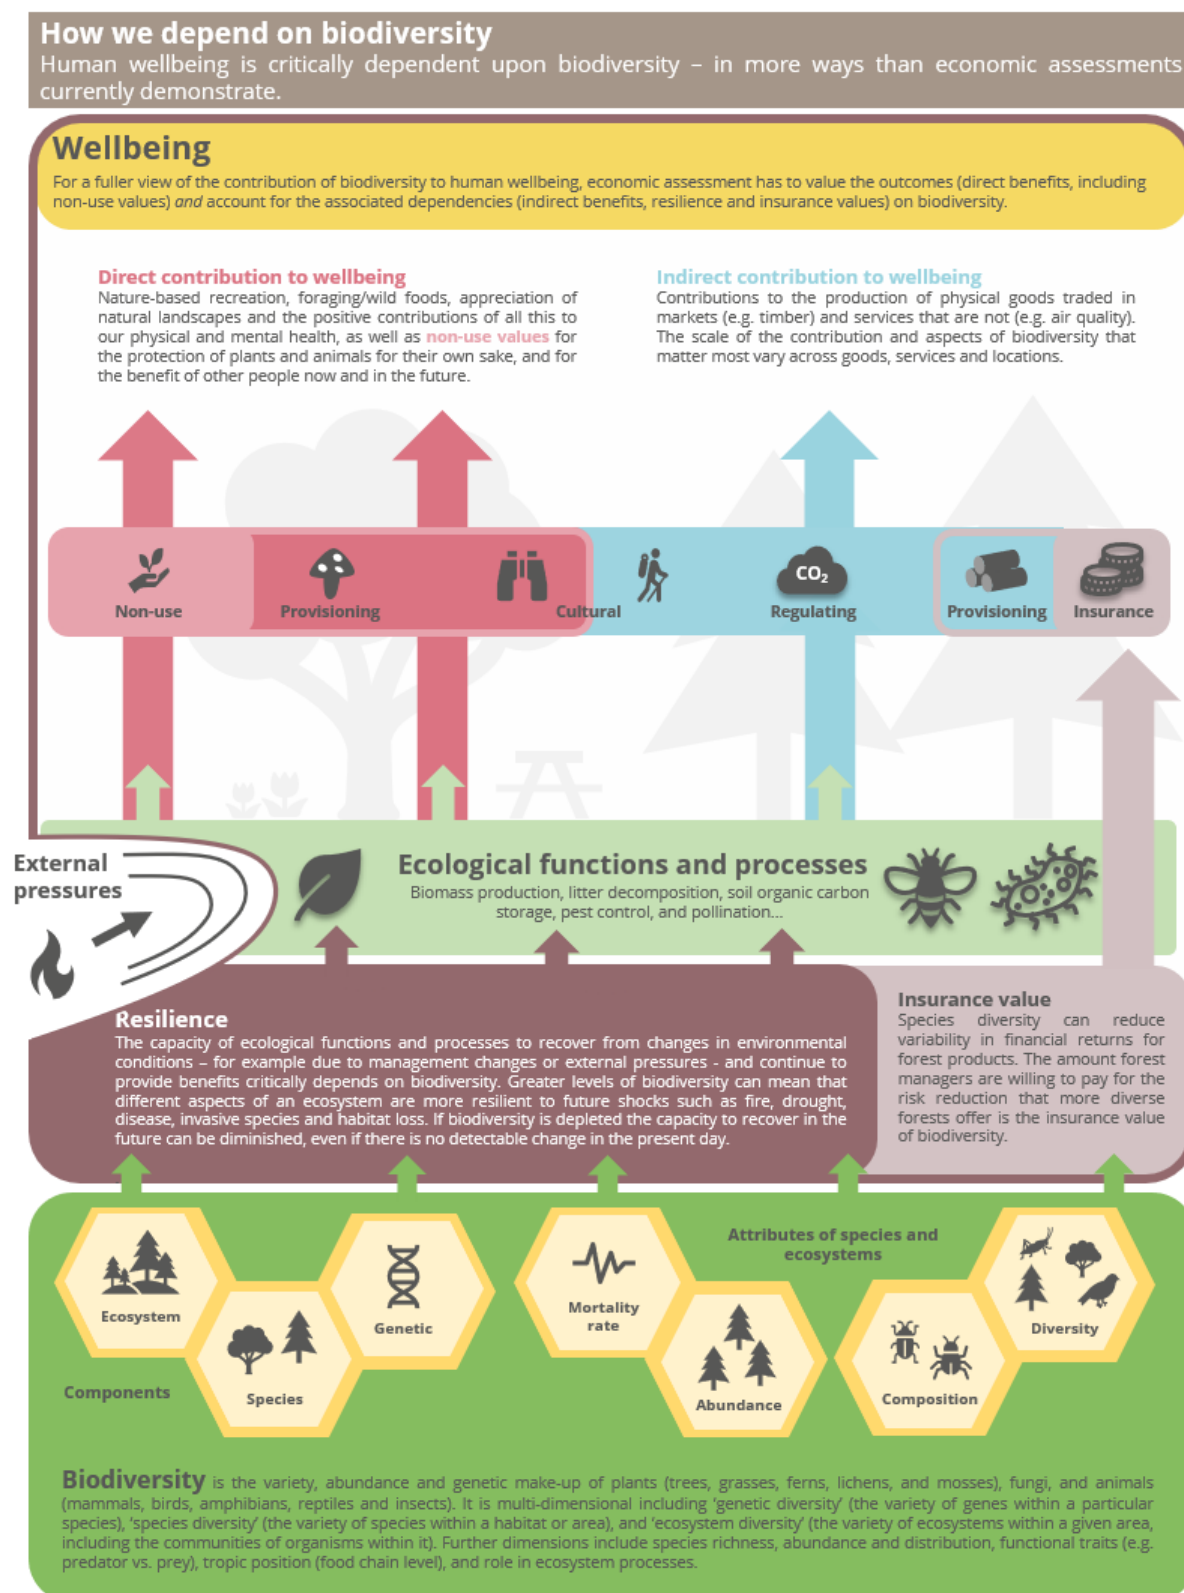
How we depend on biodiversity
Human wellbeing is critically dependent upon biodiversity – in more ways than economic assessments currently demonstrate.

Wellbeing
For a fuller view of the contribution of biodiversity to human wellbeing, economic assessment has to value the outcomes (direct benefits, including non-use values) and account for the associated dependencies (indirect benefits, resilience and insurance values) on biodiversity.

Direct contribution to wellbeing
Nature-based recreation, foraging/wild foods, appreciation of natural landscapes and the positive contributions of all this to our physical and mental health, as well as non-use values for the protection of plants and animals for their own sake, and for the benefit of other people now and in the future.

Indirect contribution to wellbeing
Contributions to the production of physical goods traded in markets (e.g. timber) and services that are not (e.g. air quality). The scale of the contribution and aspects of biodiversity that matter most vary across goods, services and locations.

Non-use
Provisioning
Cultural
$CO_2$
Regulating
Provisioning
Insurance

External pressures

Ecological functions and processes
Biomass production, litter decomposition, soil organic carbon storage, pest control, and pollination...

Resilience
The capacity of ecological functions and processes to recover from changes in environmental conditions – for example due to management changes or external pressures - and continue to provide benefits critically depends on biodiversity. Greater levels of biodiversity can mean that different aspects of an ecosystem are more resilient to future shocks such as fire, drought, disease, invasive species and habitat loss. If biodiversity is depleted the capacity to recover in the future can be diminished, even if there is no detectable change in the present day.

Insurance value
Species diversity can reduce variability in financial returns for forest products. The amount forest managers are willing to pay for the risk reduction that more diverse forests offer is the insurance value of biodiversity.

Ecosystem
Species
Genetic
Components
Mortality rate
Abundance
Attributes of species and ecosystems
Composition
Diversity

Biodiversity is the variety, abundance and genetic make-up of plants (trees, grasses, ferns, lichens, and mosses), fungi, and animals (mammals, birds, amphibians, reptiles and insects). It is multi-dimensional including 'genetic diversity' (the variety of genes within a particular species), 'species diversity' (the variety of species within a habitat or area), and 'ecosystem diversity' (the variety of ecosystems within a given area, including the communities of organisms within it). Further dimensions include species richness, abundance and distribution, functional traits (e.g. predator vs. prey), tropic position (food chain level), and role in ecosystem processes.